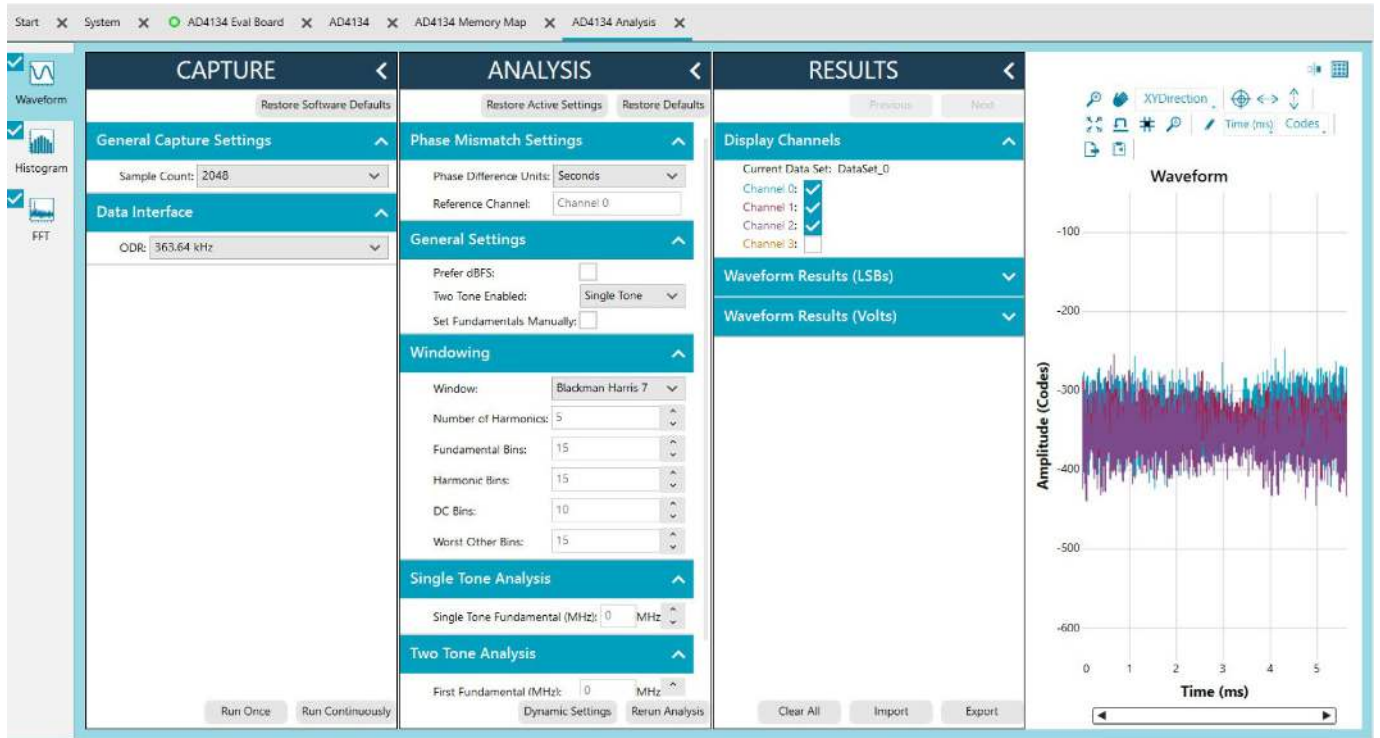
Start ✕ System ✕ AD4134 Eval Board ✕ AD4134 ✕ AD4134 Memory Map ✕ AD4134 Analysis ✕

Waveform
Histogram
FFT

CAPTURE
Restore Software Defaults
General Capture Settings
Sample Count: 2048
Data Interface
ODR: 363.64 kHz
Run Once
Run Continuously

ANALYSIS
Restore Active Settings
Restore Defaults
Phase Mismatch Settings
Phase Difference Units: Seconds
Reference Channel: Channel 0
General Settings
Prefer dBFS:
Two Tone Enabled: Single Tone
Set Fundamentals Manually:
Windowing
Window: Blackman Harris 7
Number of Harmonics: 5
Fundamental Bins: 15
Harmonic Bins: 15
DC Bins: 10
Worst Other Bins: 15
Single Tone Analysis
Single Tone Fundamental (MHz): 0 MHz
Two Tone Analysis
First Fundamental (MHz): 0 MHz
Dynamic Settings
Rerun Analysis

RESULTS
Previous
Next
Display Channels
Current Data Set: DataSet_0
Channel 0:
Channel 1:
Channel 2:
Channel 3:
Waveform Results (LSBs)
Waveform Results (Volts)
Clear All
Import
Export

XYDirection
Time (ms)
Codes
Waveform
-100
-200
-300
-400
-500
-600
Amplitude (Codes)
0 1 2 3 4 5
Time (ms)